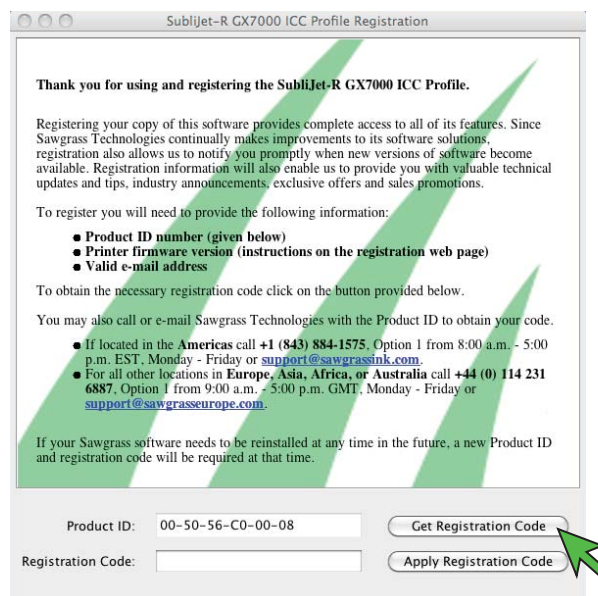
SubliJet-R GX7000 ICC Profile Registration

**Thank you for using and registering the SubliJet-R GX7000 ICC Profile.**

Registering your copy of this software provides complete access to all of its features. Since Sawgrass Technologies continually makes improvements to its software solutions, registration also allows us to notify you promptly when new versions of software become available. Registration information will also enable us to provide you with valuable technical updates and tips, industry announcements, exclusive offers and sales promotions.

To register you will need to provide the following information:

- **Product ID number (given below)**
- **Printer firmware version (instructions on the registration web page)**
- **Valid e-mail address**

To obtain the necessary registration code click on the button provided below.

You may also call or e-mail Sawgrass Technologies with the Product ID to obtain your code.

- If located in the **Americas** call **+1 (843) 884-1575**, Option 1 from 8:00 a.m. - 5:00 p.m. EST, Monday - Friday or support@sawgrassink.com.
- For all other locations in **Europe, Asia, Africa, or Australia** call **+44 (0) 114 231 6887**, Option 1 from 9:00 a.m. - 5:00 p.m. GMT, Monday - Friday or support@sawgrasseurope.com.

If your Sawgrass software needs to be reinstalled at any time in the future, a new Product ID and registration code will be required at that time.

Product ID: 00-50-56-C0-00-08

Get Registration Code

Registration Code:

Apply Registration Code